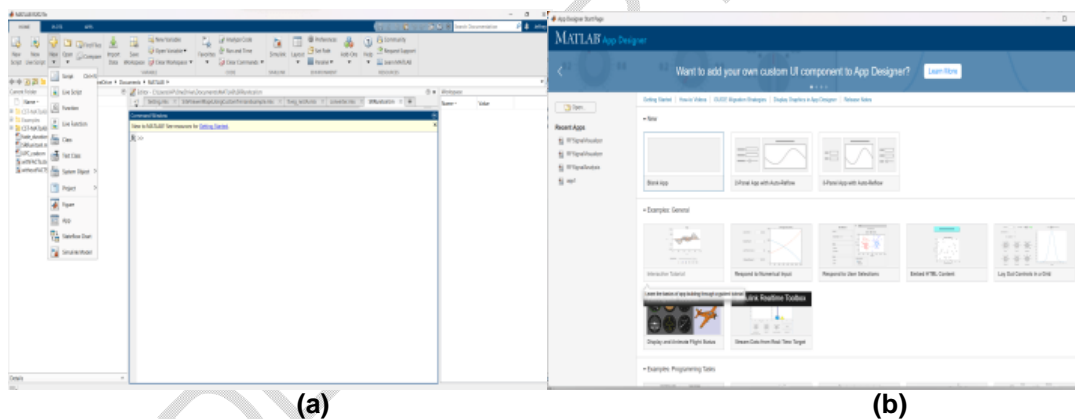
MATLAB R2021b

HOME PLOTS APPS

Search Documentation

New Script New Live Script New Open Find Files Compare Import Data Save Workspace New Variable Open Variable Clear Workspace Analyze Code Run and Time Clear Commands Favorites Simulink Layout Preferences Set Path Parallel Add-Ons Help Community Request Support Learn MATLAB

VARIABLE CODE SIMULINK ENVIRONMENT RESOURCES

Script
Live Script
Function
Live Function
Class
Test Class
System Object
Project
Figure
App
Stateflow Chart
Simulink Model

Current Folder

Name

Command Window

New to MATLAB? See resources for Getting Started.

$fx$ >>

Workspace

Name Value

Details

MATLAB App Designer

Want to add your own custom UI component to App Designer?

Learn More

Open...

Recent Apps

Getting Started | Interactive Videos | GUIDE Migration Strategies | Display Graphics in App Designer | Release Notes

New

Blank App

2-Panel App with Auto-Reflow

3-Panel App with Auto-Reflow

Examples: General

Interactive Tutorial

Respond to Numerical Input

Respond to User Selections

Embed HTML Content

Lay Out Controls in a Grid

Learn the basics of app building through a guided tutorial

Link Realtime Toolbox

Display and Animate Flight Status

Stream Data from Real-Time Target

Examples: Programming Tasks

(a)

(b)